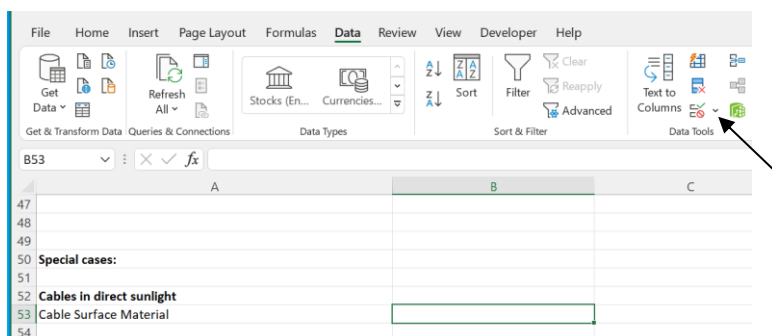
File Home Insert Page Layout Formulas Data Review View Developer Help

Get Data
Refresh All
Stocks (En... Currencies...
Sort
Filter
Clear
Reapply
Advanced
Text to Columns

Get & Transform Data Queries & Connections Data Types Sort & Filter Data Tools

B53
$fx$

A B C

47
48
49
50 Special cases:
51
52 Cables in direct sunlight
53 Cable Surface Material
54